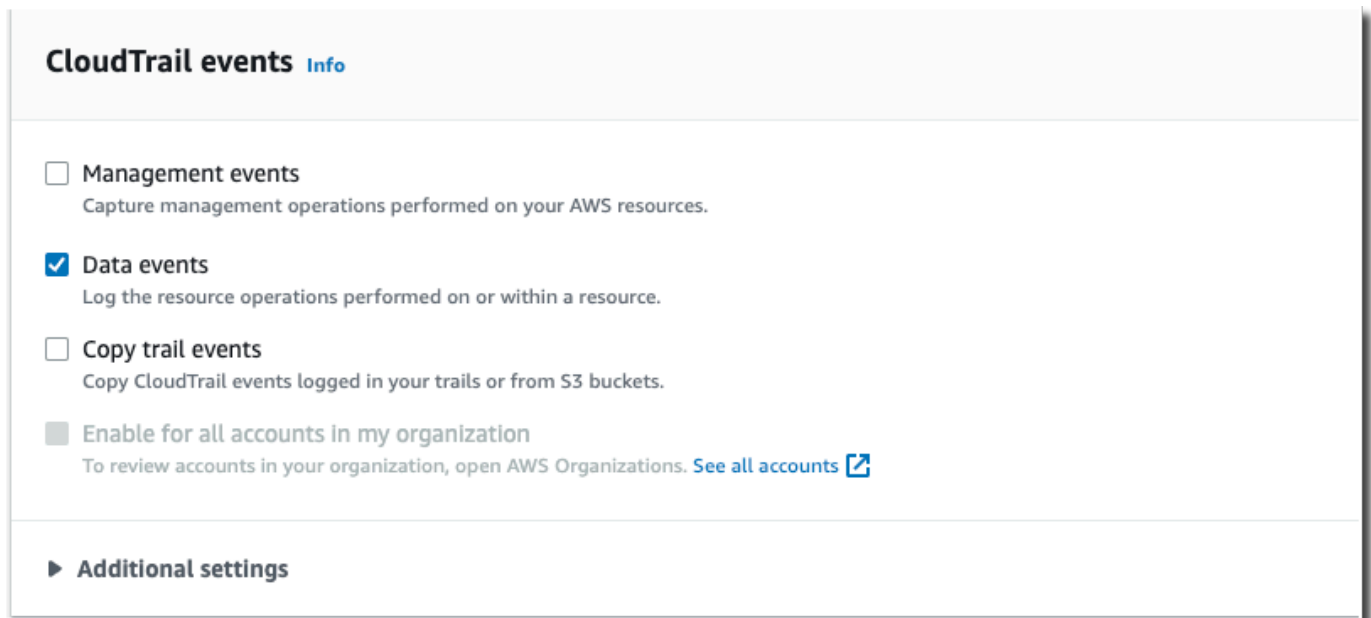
CloudTrail events Info

Management events
Capture management operations performed on your AWS resources.

Data events
Log the resource operations performed on or within a resource.

Copy trail events
Copy CloudTrail events logged in your trails or from S3 buckets.

Enable for all accounts in my organization
To review accounts in your organization, open AWS Organizations. See all accounts

Additional settings